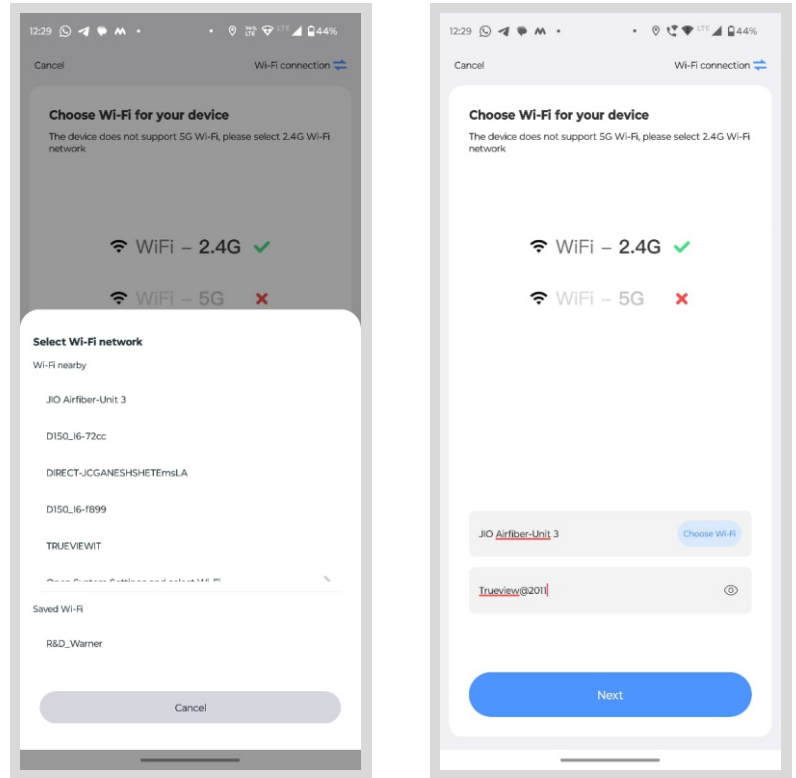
12:29 44%

Cancel

Wi-Fi connection

Choose Wi-Fi for your device

The device does not support 5G Wi-Fi, please select 2.4G Wi-Fi network

WiFi – 2.4G

WiFi – 5G

Select Wi-Fi network

Wi-Fi nearby

JIO Airfiber-Unit 3

D150_I6-72cc

DIRECT-JCGANESHSHETEmsLA

D150_I6-f899

TRUEVIEWIT

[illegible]

Saved Wi-Fi

R&D_Warner

Cancel

12:29 44%

Cancel

Wi-Fi connection

Choose Wi-Fi for your device

The device does not support 5G Wi-Fi, please select 2.4G Wi-Fi network

WiFi – 2.4G

WiFi – 5G

JIO Airfiber-Unit 3

Choose Wi-Fi

Trueview@2011

Next